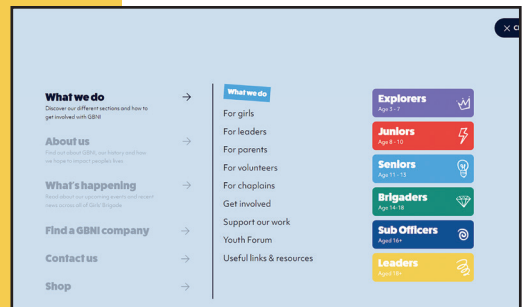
× C

What we do
Discover our different sections and how to get involved with GBNI

About us
Find out about GBNI, our history and how we hope to impact peoples lives

What's happening
Read about our upcoming events and recent news across all of Girls Brigade

Find a GBNI company

Contact us

Shop

What we do

For girls
For leaders
For parents
For volunteers
For chaplains
Get involved
Support our work
Youth Forum
Useful links & resources

Explorers
Age 3 - 7

Juniors
Age 8 - 10

Seniors
Age 11 - 13

Brigaders
Age 14 - 18

Sub Officers
Aged 16+

Leaders
Aged 18+